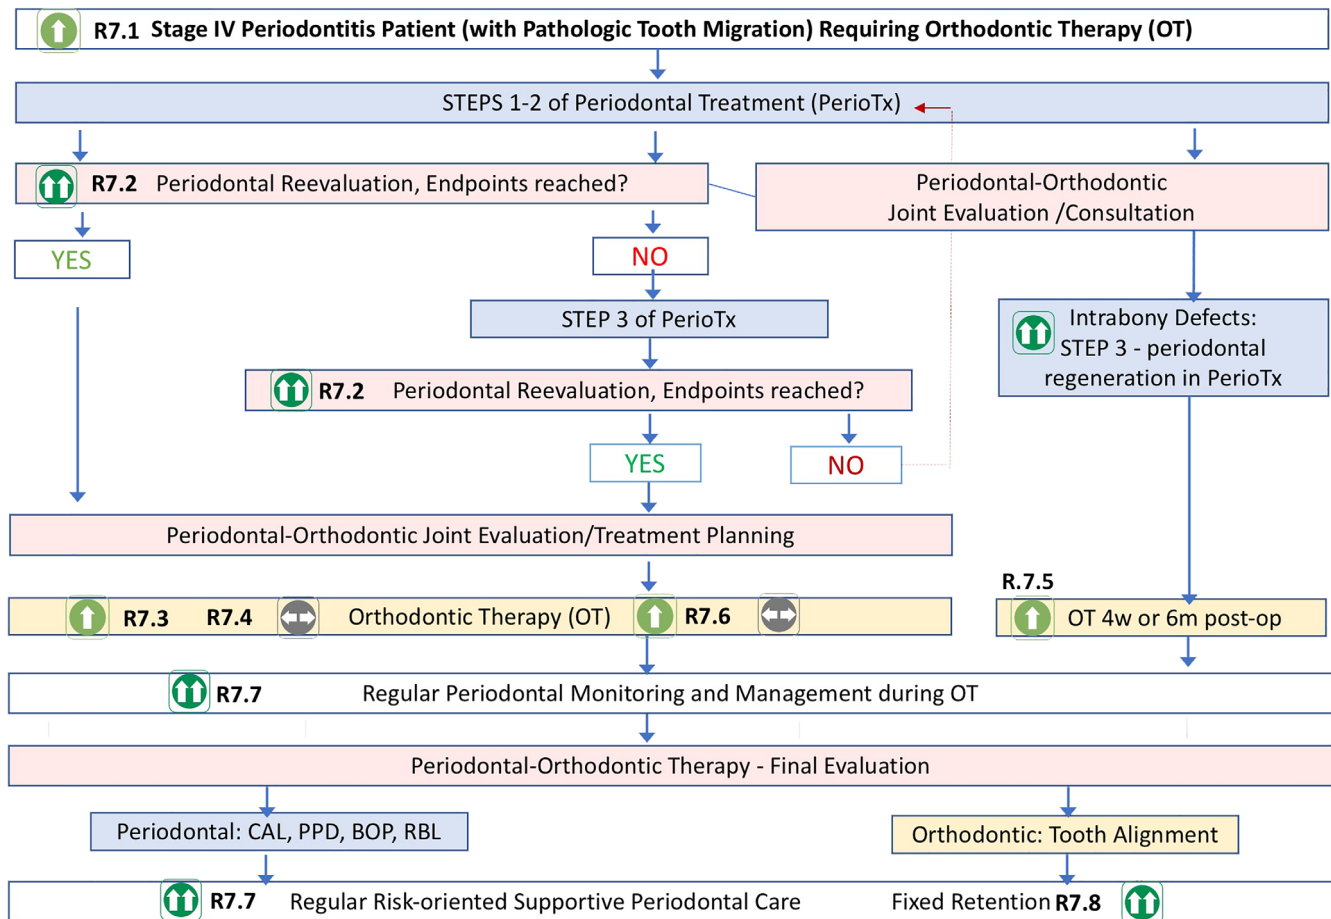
R7.1 Stage IV Periodontitis Patient (with Pathologic Tooth Migration) Requiring Orthodontic Therapy (OT)

STEPS 1-2 of Periodontal Treatment (PerioTx)

R7.2 Periodontal Reevaluation, Endpoints reached?

Periodontal-Orthodontic Joint Evaluation /Consultation

YES

NO

STEP 3 of PerioTx

Intrabony Defects: STEP 3 - periodontal regeneration in PerioTx

R7.2 Periodontal Reevaluation, Endpoints reached?

YES

NO

Periodontal-Orthodontic Joint Evaluation/Treatment Planning

R.7.5

R7.3 R7.4 Orthodontic Therapy (OT) R7.6

OT 4w or 6m post-op

R7.7 Regular Periodontal Monitoring and Management during OT

Periodontal-Orthodontic Therapy - Final Evaluation

Periodontal: CAL, PPD, BOP, RBL

Orthodontic: Tooth Alignment

R7.7 Regular Risk-oriented Supportive Periodontal Care

Fixed Retention R7.8